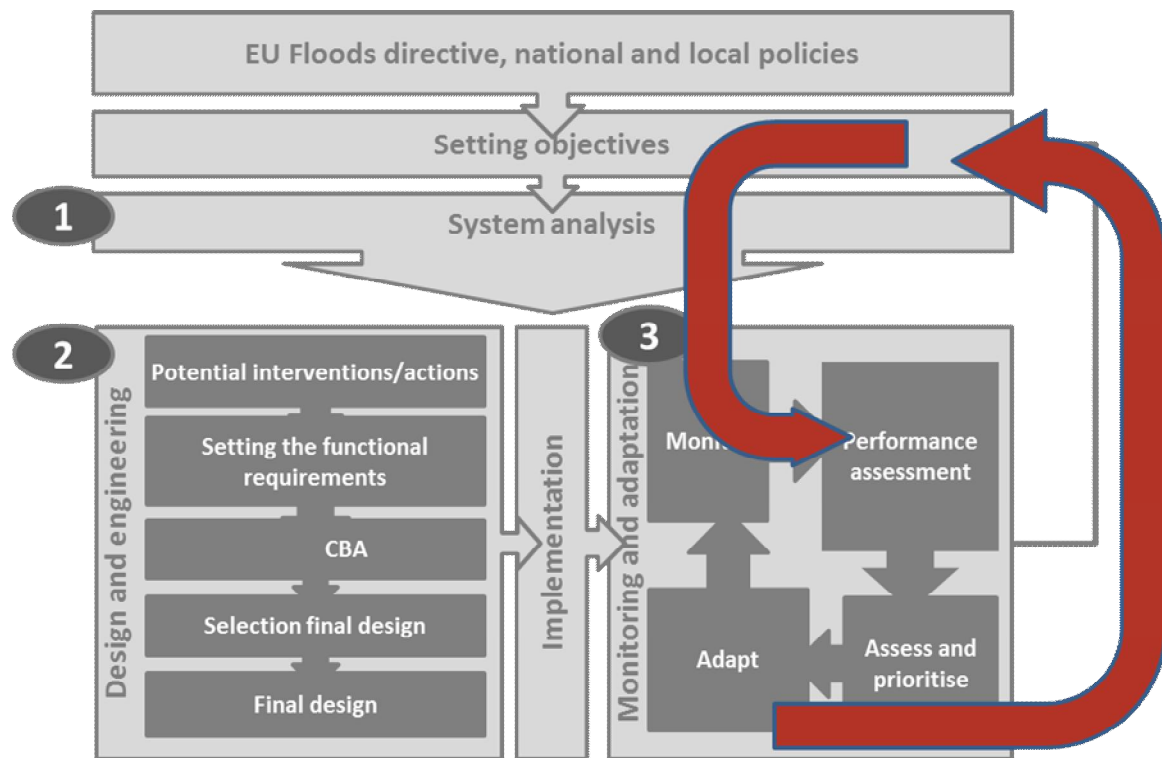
EU Floods directive, national and local policies

Setting objectives

1

System analysis

2

Design and engineering

Potential interventions/actions

Setting the functional requirements

CBA

Selection final design

Final design

Implementation

3

Monitoring and adaptation

Moni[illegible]

Performance assessment

Adapt

Assess and prioritise